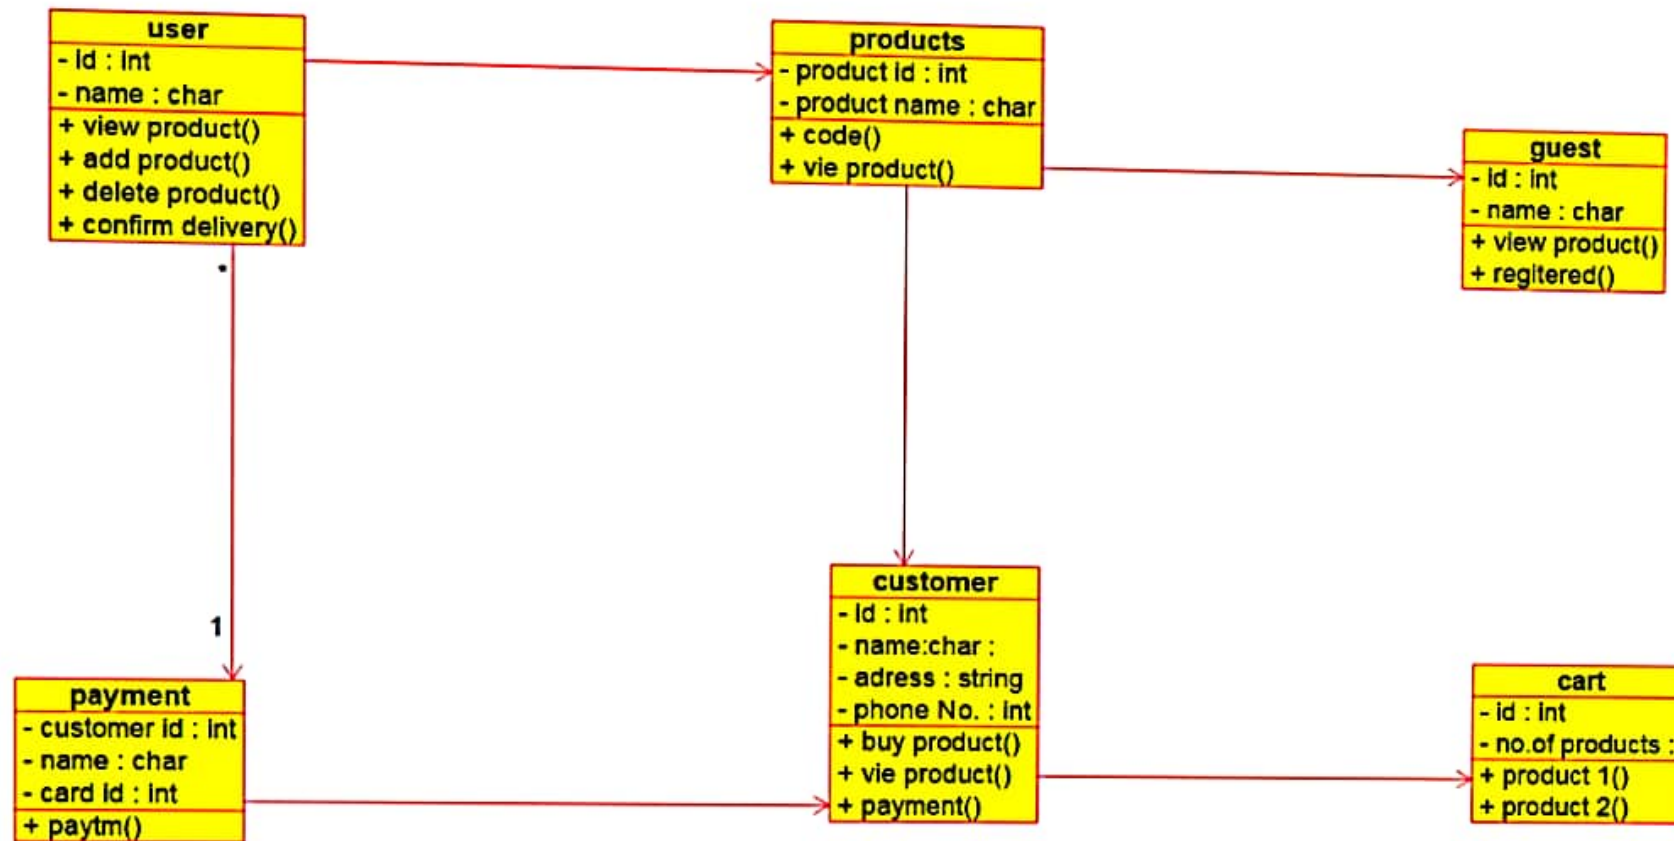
user
- id : int
- name : char
+ view product()
+ add product()
+ delete product()
+ confirm delivery()

products
- product id : int
- product name : char
+ code()
+ vie product()

guest
- id : int
- name : char
+ view product()
+ regitered()

*

1

payment
- customer id : int
- name : char
- card id : int
+ paytm()

customer
- id : int
- name:char :
- adress : string
- phone No. : int
+ buy product()
+ vie product()
+ payment()

cart
- id : int
- no.of products :
+ product 1()
+ product 2()